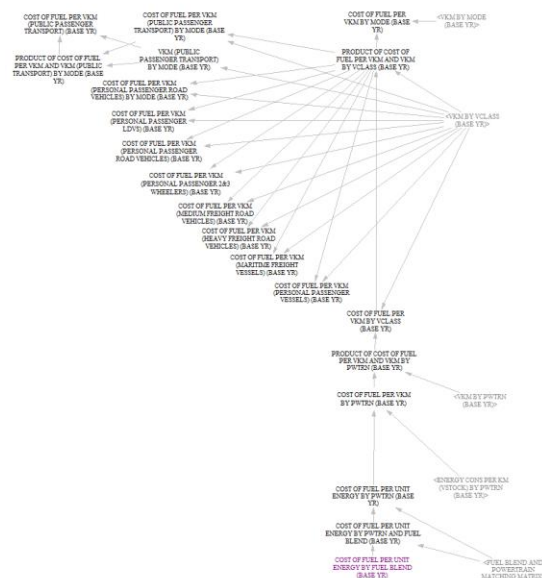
COST OF FUEL PER VKM (PUBLIC PASSENGER TRANSPORT) (BASE YR)

COST OF FUEL PER VKM (PUBLIC PASSENGER TRANSPORT) BY MODE (BASE YR)

COST OF FUEL PER VKM BY MODE (BASE YR)

<VKM BY MODE (BASE YR)>

PRODUCT OF COST OF FUEL PER VKM AND VKM (PUBLIC TRANSPORT) BY MODE (BASE YR)

VKM (PUBLIC PASSENGER TRANSPORT) BY MODE (BASE YR)

PRODUCT OF COST OF FUEL PER VKM AND VKM BY VCLASS (BASE YR)

COST OF FUEL PER VKM (PERSONAL PASSENGER ROAD VEHICLES) BY MODE (BASE YR)

COST OF FUEL PER VKM (PERSONAL PASSENGER LDVS) (BASE YR)

<VKM BY VCLASS (BASE YR)>

COST OF FUEL PER VKM (PERSONAL PASSENGER ROAD VEHICLES) (BASE YR)

COST OF FUEL PER VKM (PERSONAL PASSENGER 2&3 WHEELERS) (BASE YR)

COST OF FUEL PER VKM (MEDIUM FREIGHT ROAD VEHICLES) (BASE YR)

COST OF FUEL PER VKM (HEAVY FREIGHT ROAD VEHICLES) (BASE YR)

COST OF FUEL PER VKM (MARITIME FREIGHT VESSELS) (BASE YR)

COST OF FUEL PER VKM (PERSONAL PASSENGER VESSELS) (BASE YR)

COST OF FUEL PER VKM BY VCLASS (BASE YR)

PRODUCT OF COST OF FUEL PER VKM AND VKM BY PWTRN (BASE YR)

<VKM BY PWTRN (BASE YR)>

COST OF FUEL PER VKM BY PWTRN (BASE YR)

<ENERGY CONS PER KM (VSTOCK) BY PWTRN (BASE YR)>

COST OF FUEL PER UNIT ENERGY BY PWTRN (BASE YR)

COST OF FUEL PER UNIT ENERGY BY PWTRN AND FUEL BLEND (BASE YR)

COST OF FUEL PER UNIT ENERGY BY FUEL BLEND (BASE YR)

<FUEL BLEND AND POWERTRAIN MATCHING MATRIX>